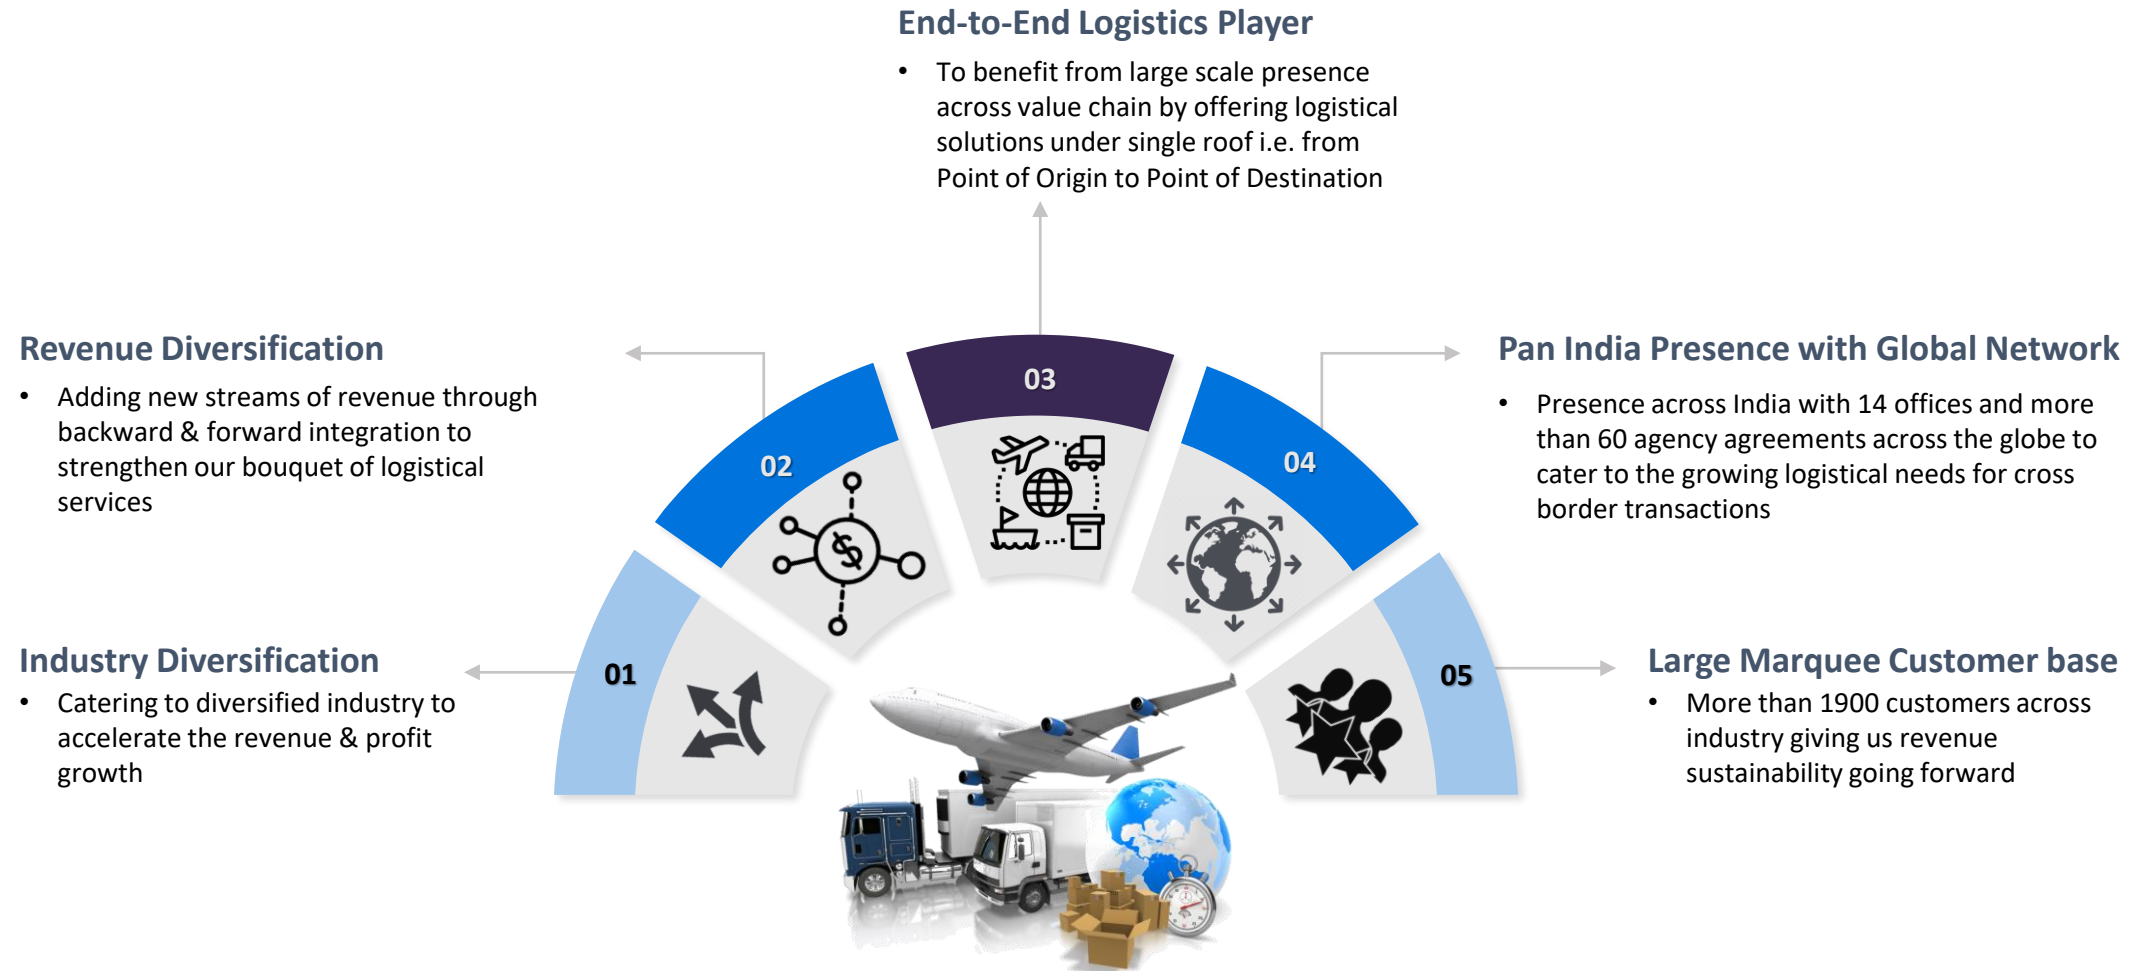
End-to-End Logistics Player

• To benefit from large scale presence across value chain by offering logistical solutions under single roof i.e. from Point of Origin to Point of Destination

Revenue Diversification

• Adding new streams of revenue through backward & forward integration to strengthen our bouquet of logistical services

Pan India Presence with Global Network

• Presence across India with 14 offices and more than 60 agency agreements across the globe to cater to the growing logistical needs for cross border transactions

03

02

04

01

05

Industry Diversification

• Catering to diversified industry to accelerate the revenue & profit growth

Large Marquee Customer base

• More than 1900 customers across industry giving us revenue sustainability going forward